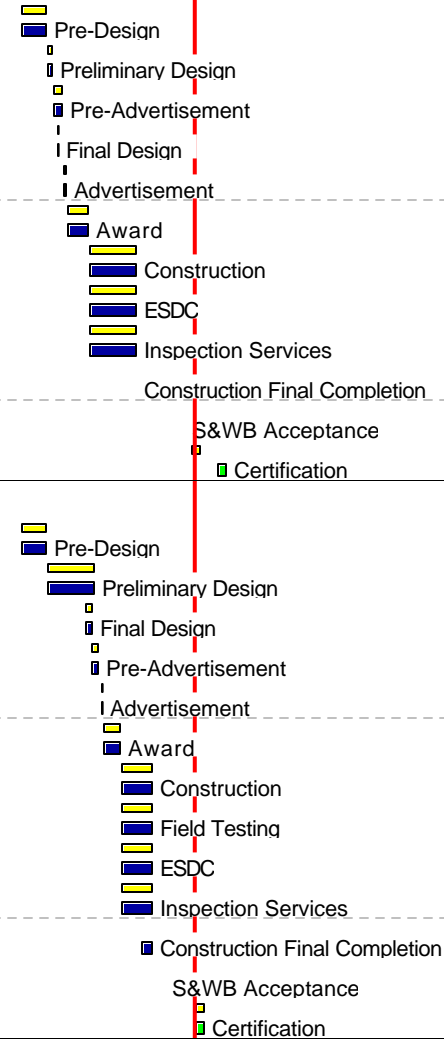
Pre-Design
Preliminary Design
Pre-Advertisement
Final Design
Advertisement
Award
Construction
ESDC
Inspection Services
Construction Final Completion
S&WB Acceptance
Certification

Pre-Design
Preliminary Design
Final Design
Pre-Advertisement
Advertisement
Award
Construction
Field Testing
ESDC
Inspection Services
Construction Final Completion
S&WB Acceptance
Certification